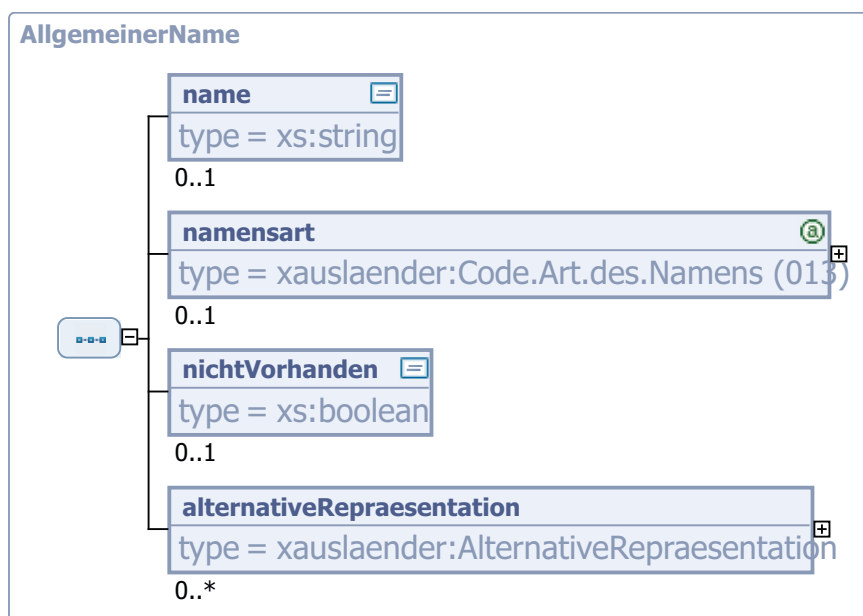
AllgemeinerName

name
type = xs:string
0..1

namensart
type = xauslaender:Code.Art.des.Namens (013)
0..1

nichtVorhanden
type = xs:boolean
0..1

alternativeRepraesentation
type = xauslaender:AlternativeRepraesentation
0..*